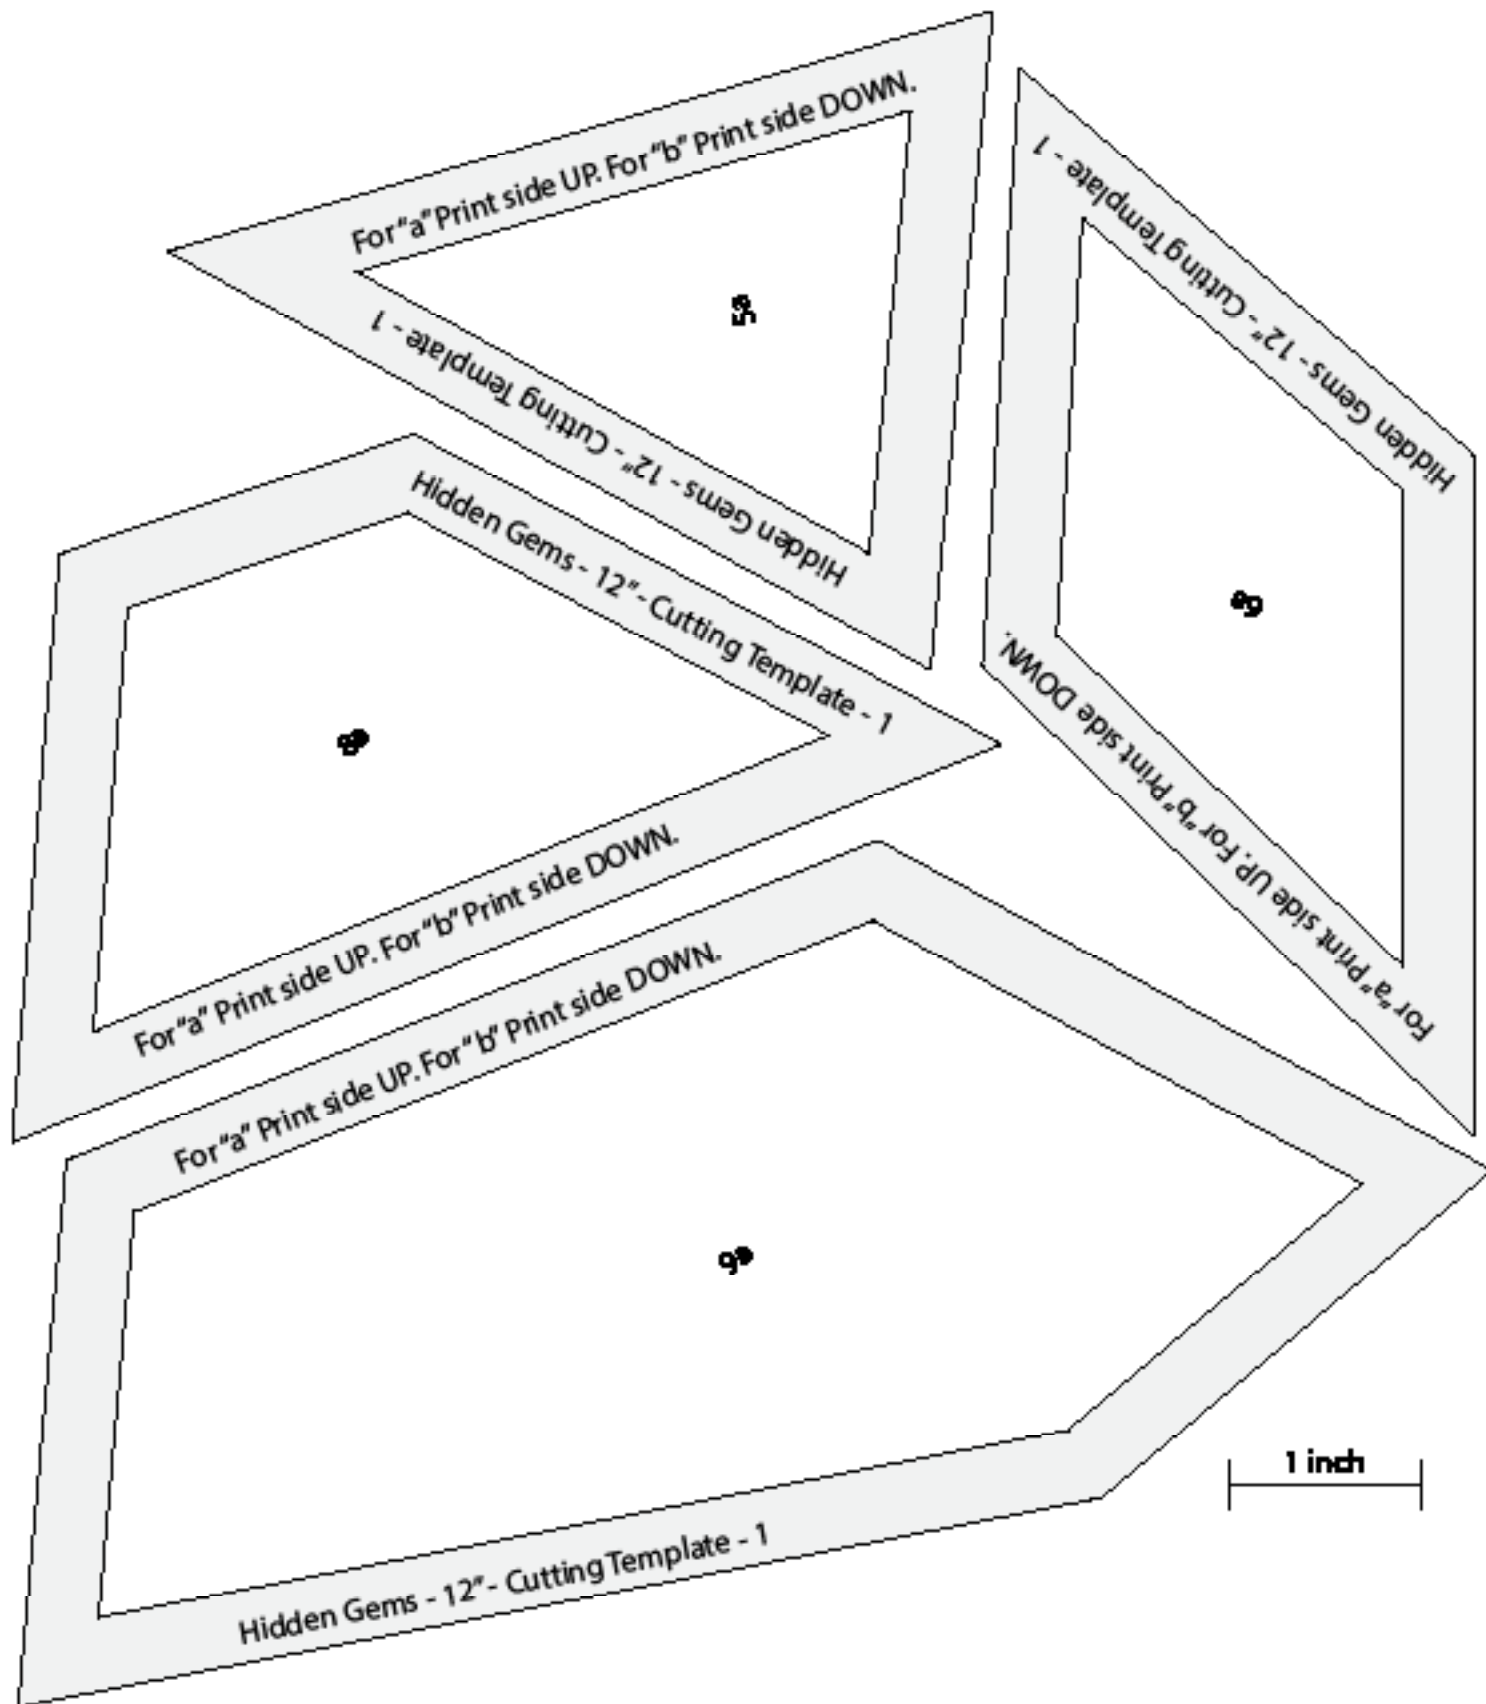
For "a" Print side UP. For "b" Print side DOWN.

Hidden Gems - 12" - Cutting Template - 1

5a

Hidden Gems - 12" - Cutting Template - 1

6a

For "a" Print side UP. For "b" Print side DOWN.

Hidden Gems - 12" - Cutting Template - 1

8a

For "a" Print side UP. For "b" Print side DOWN.

For "a" Print side UP. For "b" Print side DOWN.

9a

Hidden Gems - 12" - Cutting Template - 1

1 inch